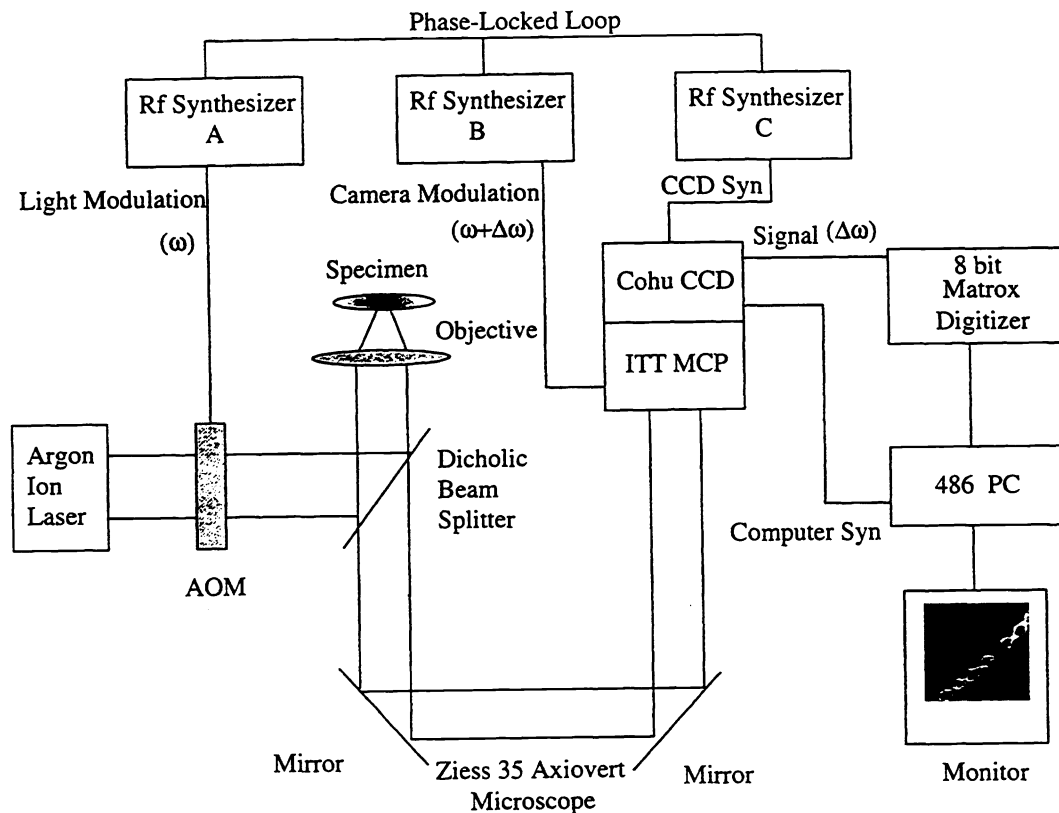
Phase-Locked Loop

Rf Synthesizer A

Rf Synthesizer B

Rf Synthesizer C

Light Modulation

(ω)

Camera Modulation

(ω+Δω)

CCD Syn

Signal (Δω)

Specimen

Objective

Cohu CCD

ITT MCP

8 bit Matrox Digitizer

Argon Ion Laser

Dicholic Beam Splitter

486 PC

Computer Syn

AOM

Mirror

Ziess 35 Axiovert Microscope

Mirror

Monitor